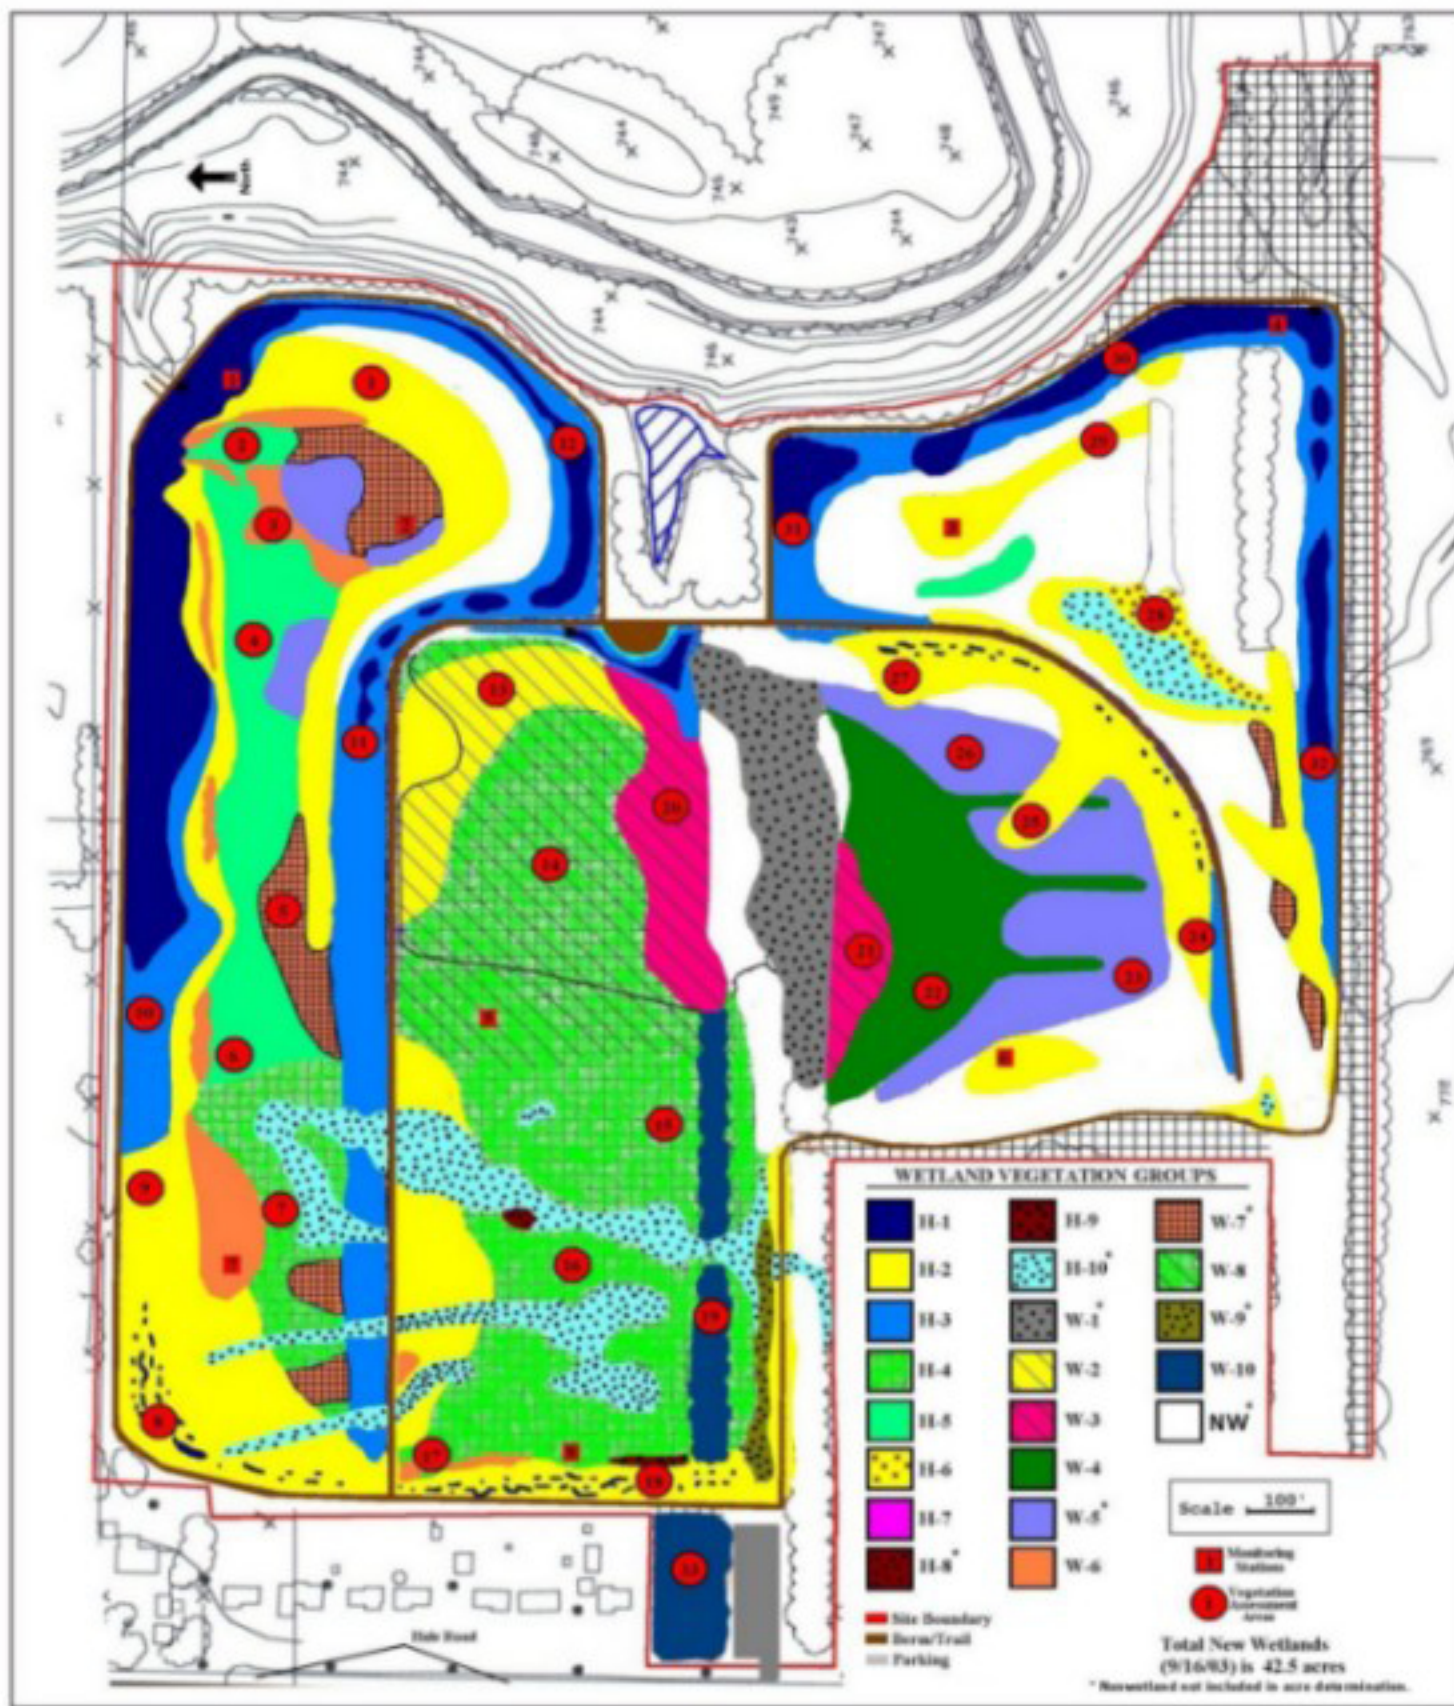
North

WETLAND VEGETATION GROUPS

H-1
H-2
H-3
H-4
H-5
H-6
H-7
H-8*
H-9
H-10*
W-1*
W-2
W-3
W-4
W-5*
W-6
W-7*
W-8
W-9*
W-10
NW*

Scale 100'

Monitoring Stations
Vegetation Assessment Areas

Site Boundary
Berm/Trail
Parking

Hale Road

Total New Wetlands (9/16/03) is 42.5 acres
* Nonwetland not included in acre determination.

1
2
3
4
5
6
7
8
9
10
11
12
13
14
15
16
17
18
19
20
21
22
23
24
25
26
27
28
29
30
31
32
33
34